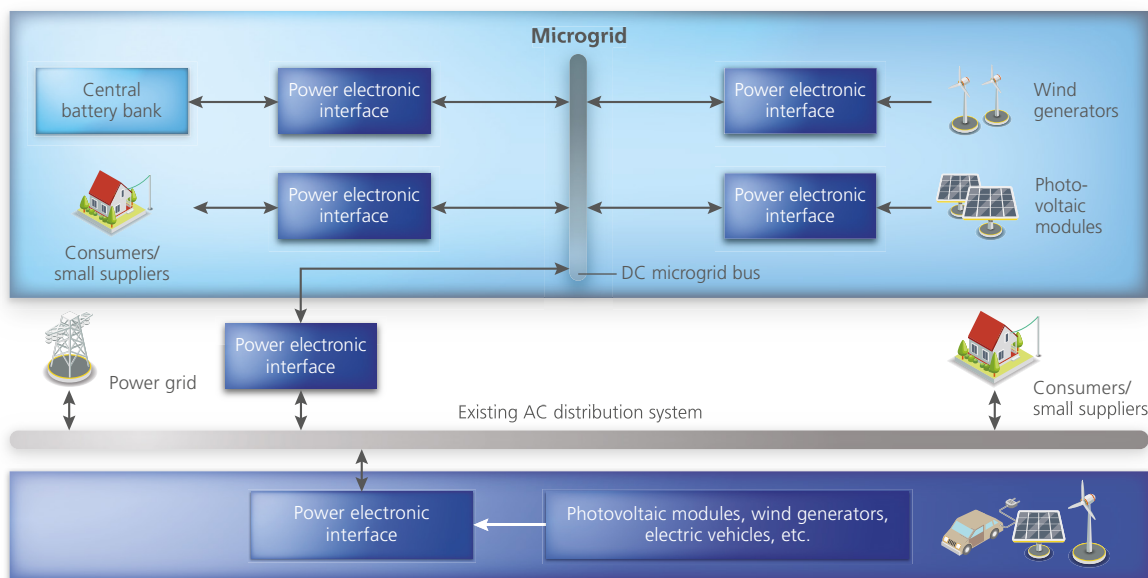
Microgrid

Central battery bank

Power electronic interface

Power electronic interface

Wind generators

Power electronic interface

Power electronic interface

Photo-voltaic modules

Consumers/ small suppliers

DC microgrid bus

Power electronic interface

Power grid

Consumers/ small suppliers

Existing AC distribution system

Power electronic interface

Photovoltaic modules, wind generators, electric vehicles, etc.